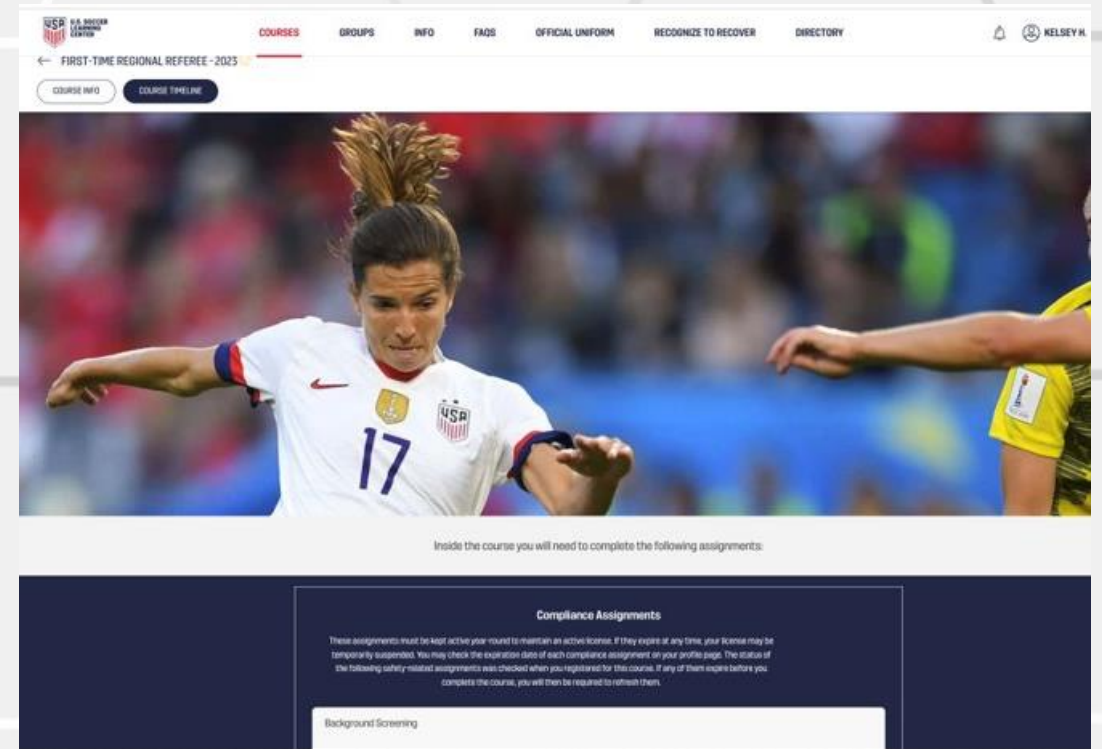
USA U.S. SOCCER LEARNING CENTER

COURSES GROUPS INFO FAQS OFFICIAL UNIFORM RECOGNIZE TO RECOVER DIRECTORY

KELSEY H.

← FIRST-TIME REGIONAL REFEREE - 2023

COURSE INFO COURSE TIMELINE

17

USA

Inside the course you will need to complete the following assignments:

Compliance Assignments

These assignments must be kept active year-round to maintain an active license. If they expire at any time, your license may be temporarily suspended. You may check the expiration date of each compliance assignment on your profile page. The status of the following safety-related assignments was checked when you registered for this course. If any of them expire before you complete the course, you will then be required to refresh them.

Background Screening